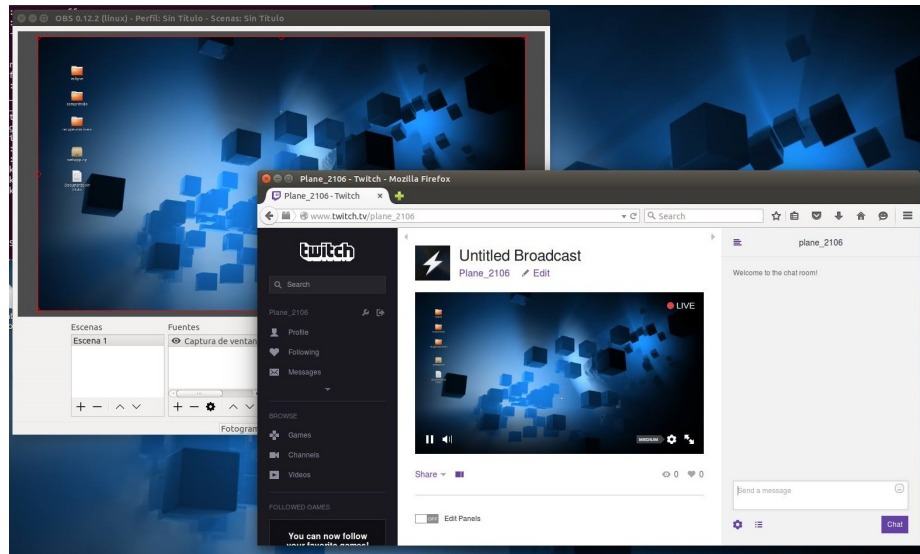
OBS 0.12.2 (linux) - Perfil: Sin Título - Scenas: Sin Título

Escenas
Escena 1
Fuentes
Captura de ventan
Fotogram

Plane_2106 - Twitch - Mozilla Firefox
Plane_2106 - Twitch
www.twitch.tv/plane_2106
Search

twitch
Search
Plane_2106
Profile
Following
Messages
BROWSE
Games
Channels
Videos
FOLLOWED GAMES
You can now follow your favorite games!

Untitled Broadcast
Plane_2106 Edit
LIVE
MEDIUM
Share
0 0
Edit Panels

plane_2106
Welcome to the chat room!
Send a message
Chat